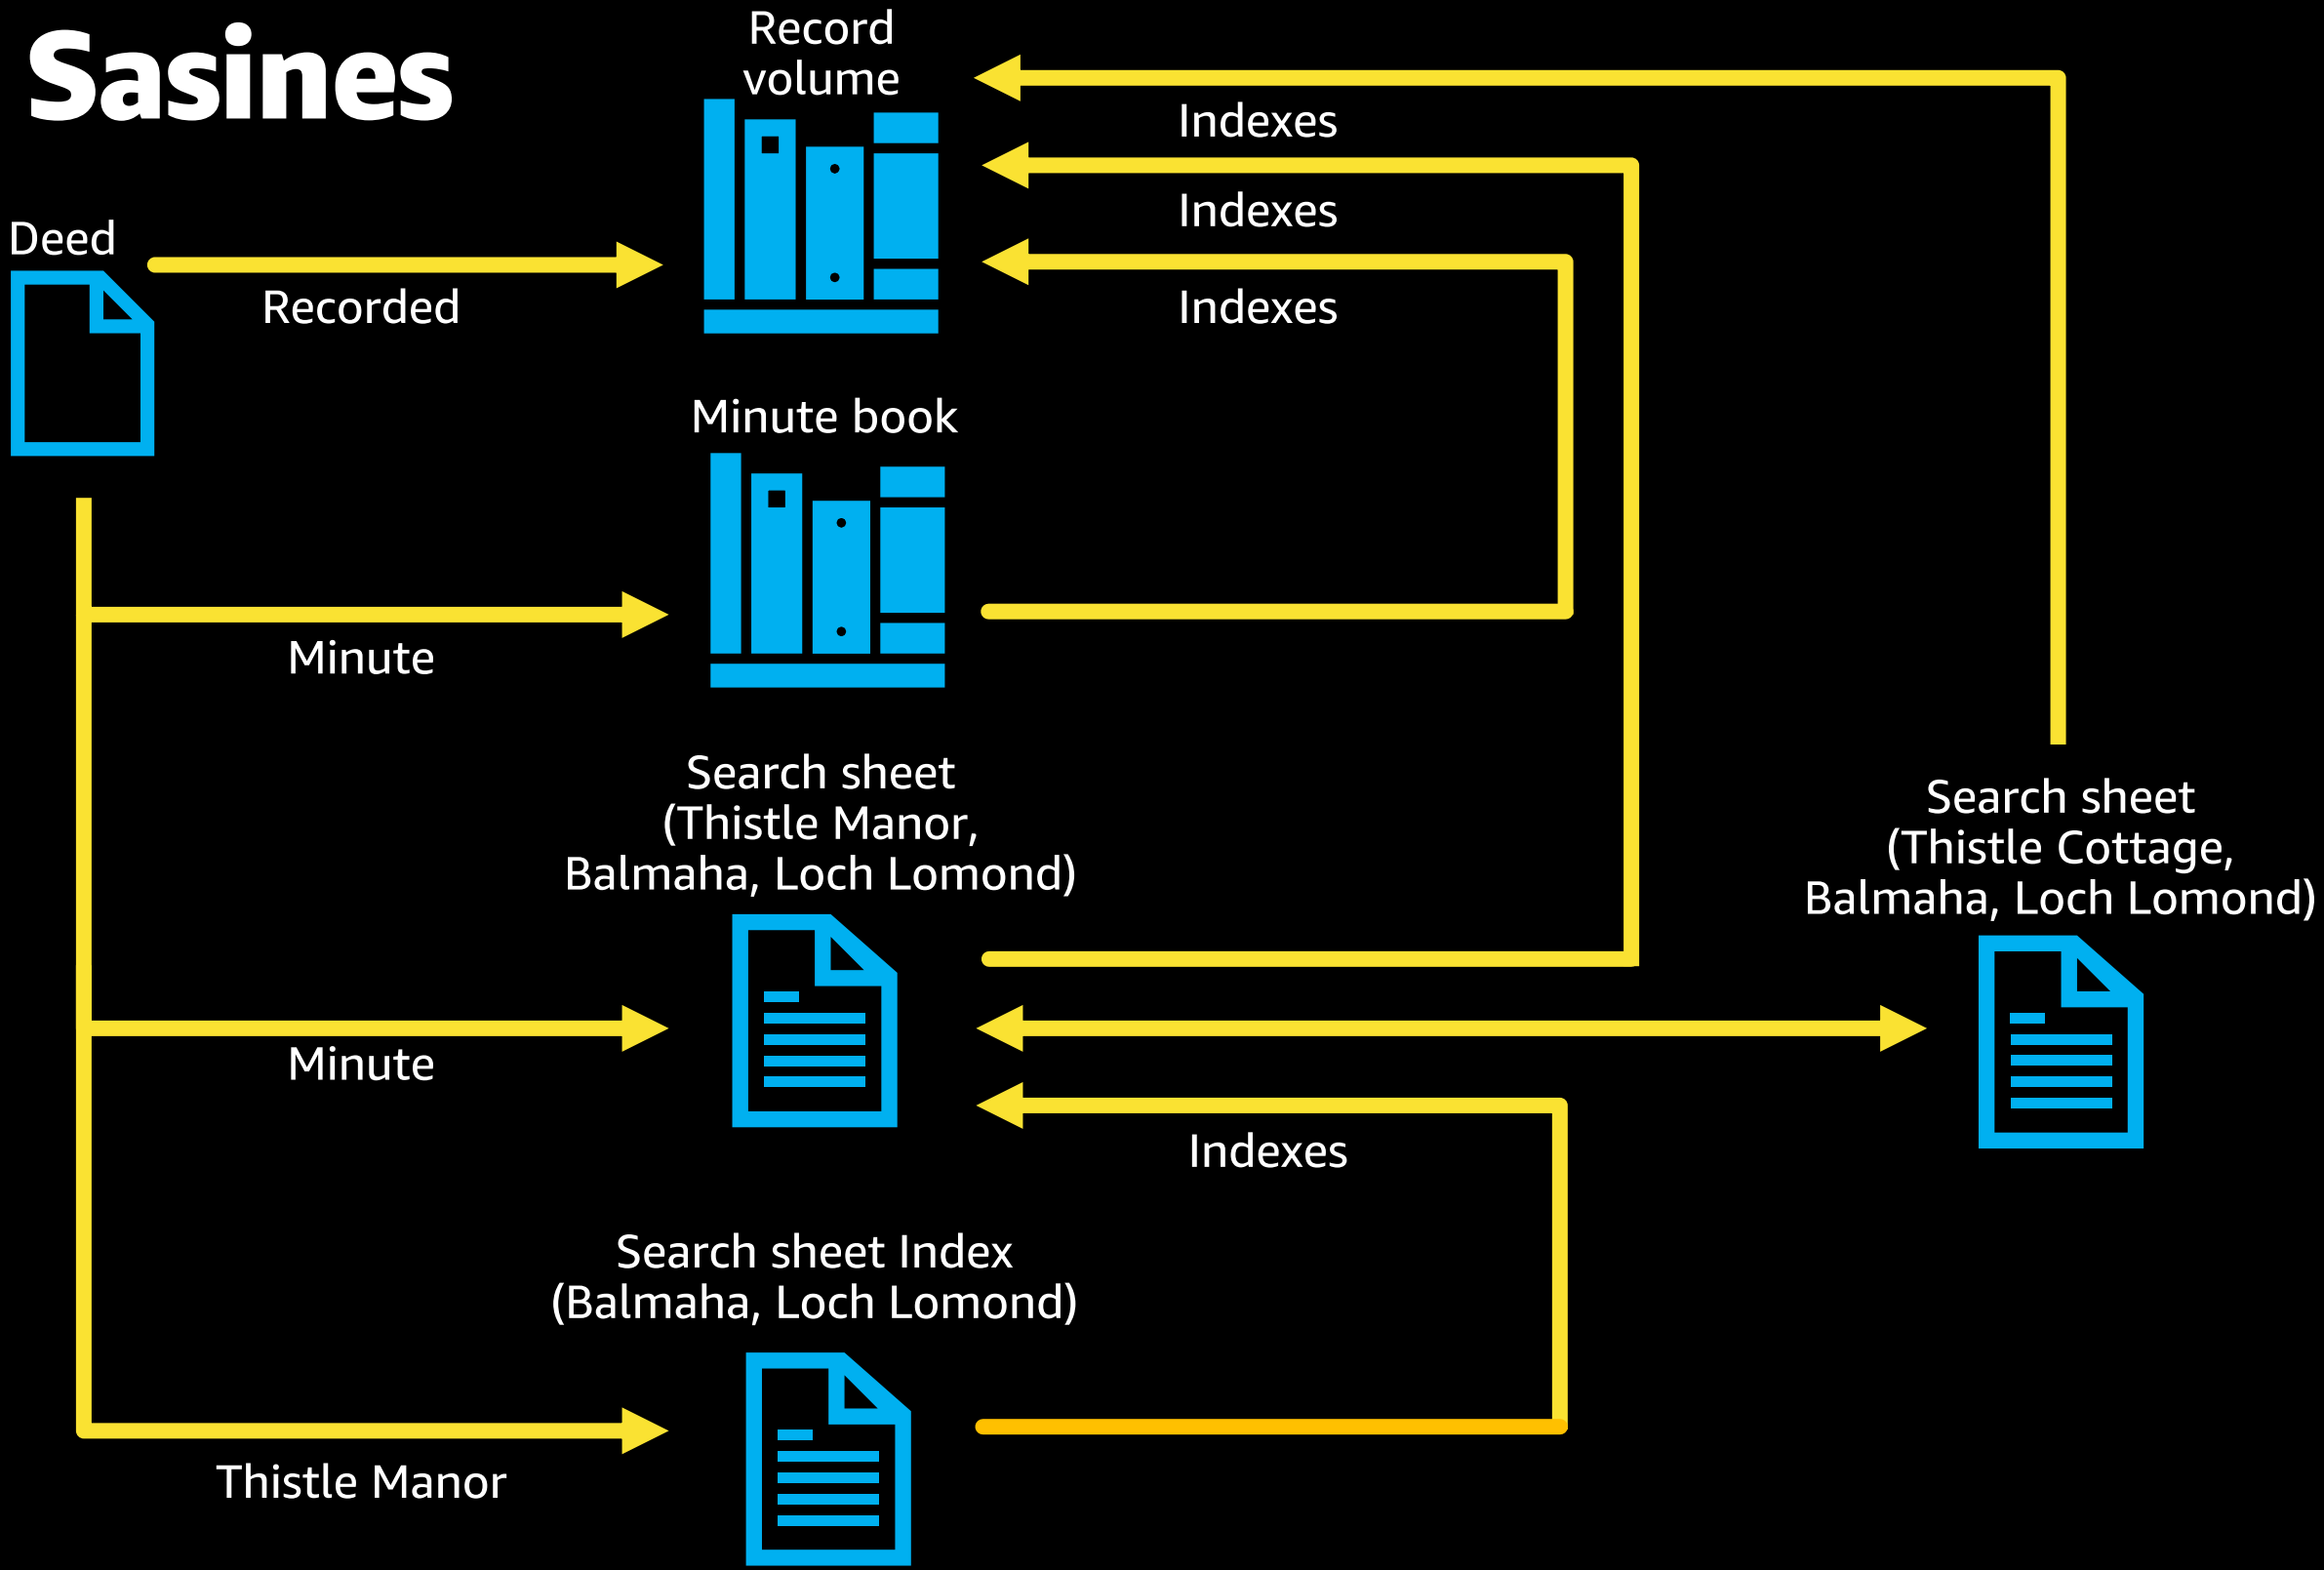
Sasines

Record volume

Indexes

Indexes

Indexes

Deed

Recorded

Minute book

Minute

Search sheet (Thistle Manor, Balmaha, Loch Lomond)

Search sheet (Thistle Cottage, Balmaha, Loch Lomond)

Minute

Indexes

Search sheet Index (Balmaha, Loch Lomond)

Thistle Manor